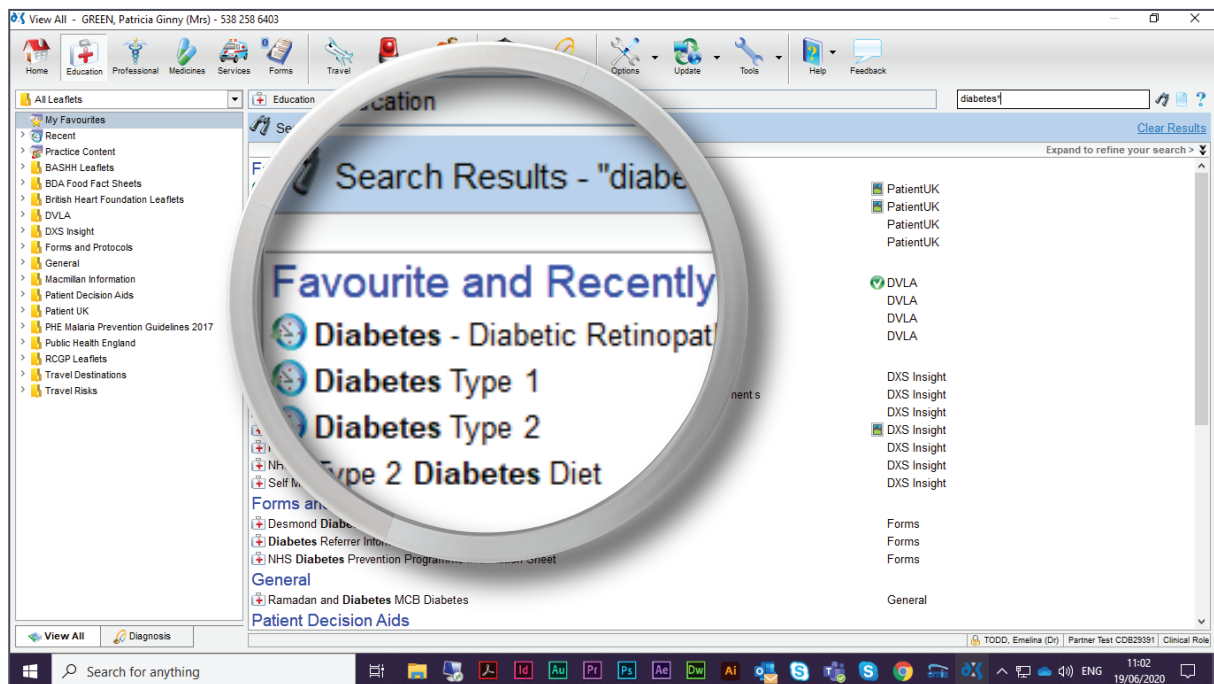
View All - GREEN, Patricia Ginny (Mrs) - 538 258 6403

Home Education Professional Medicines Services Forms Travel Options Update Tools Help Feedback

All Leaflets
Education
ucation
diabetes*

My Favourites
Recent
Practice Content
BASHH Leaflets
BDA Food Fact Sheets
British Heart Foundation Leaflets
DVLA
DXS Insight
Forms and Protocols
General
Macmillan Information
Patient Decision Aids
Patient UK
PHE Malaria Prevention Guidelines 2017
Public Health England
RCGP Leaflets
Travel Destinations
Travel Risks

Clear Results
Expand to refine your search >

Search Results - "diabe

Favourite and Recently
Diabetes - Diabetic Retinopat
Diabetes Type 1
Diabetes Type 2
Type 2 Diabetes Diet

PatientUK
PatientUK
PatientUK
PatientUK
DVLA
DVLA
DVLA
DVLA
nent s
DXS Insight
DXS Insight
DXS Insight
DXS Insight
DXS Insight
DXS Insight
DXS Insight
NH
Self M
Forms an
Desmond Diabe
Diabetes Referrer Infor
NHS Diabetes Prevention Programme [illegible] Sheet
Forms
Forms
Forms
General
Ramadan and Diabetes MCB Diabetes
General
Patient Decision Aids

View All
Diagnosis

TODD, Emelina (Dr) | Partner Test CDB29391 | Clinical Role

Search for anything
ENG
11:02
19/06/2020